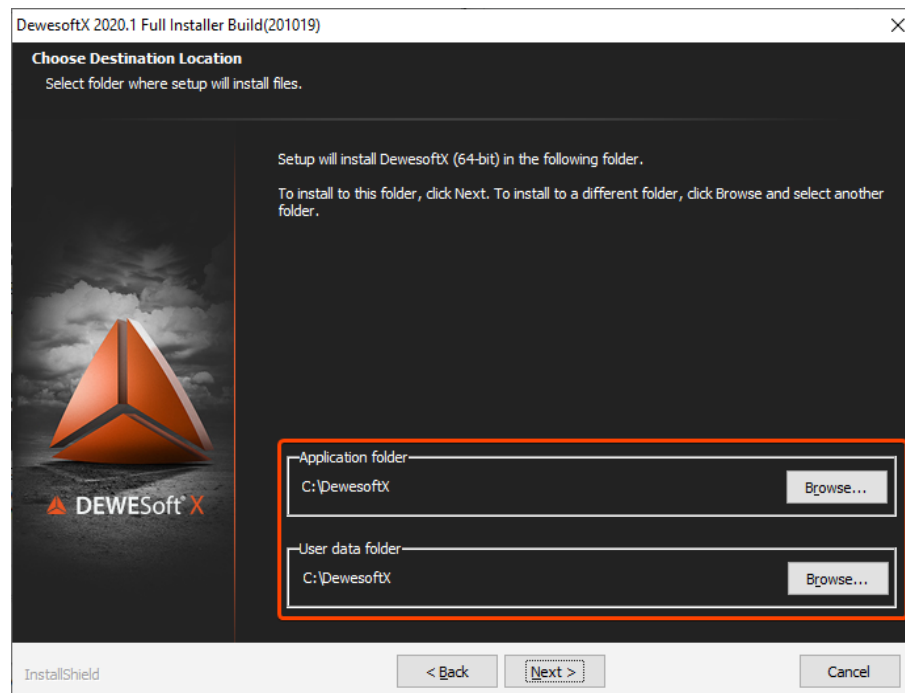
DewesoftX 2020.1 Full Installer Build(201019)

Choose Destination Location
Select folder where setup will install files.

Setup will install DewesoftX (64-bit) in the following folder.

To install to this folder, click Next. To install to a different folder, click Browse and select another folder.

DEWESoft® X

Application folder
C:\DewesoftX
Browse...

User data folder
C:\DewesoftX
Browse...

InstallShield
< Back
Next >
Cancel